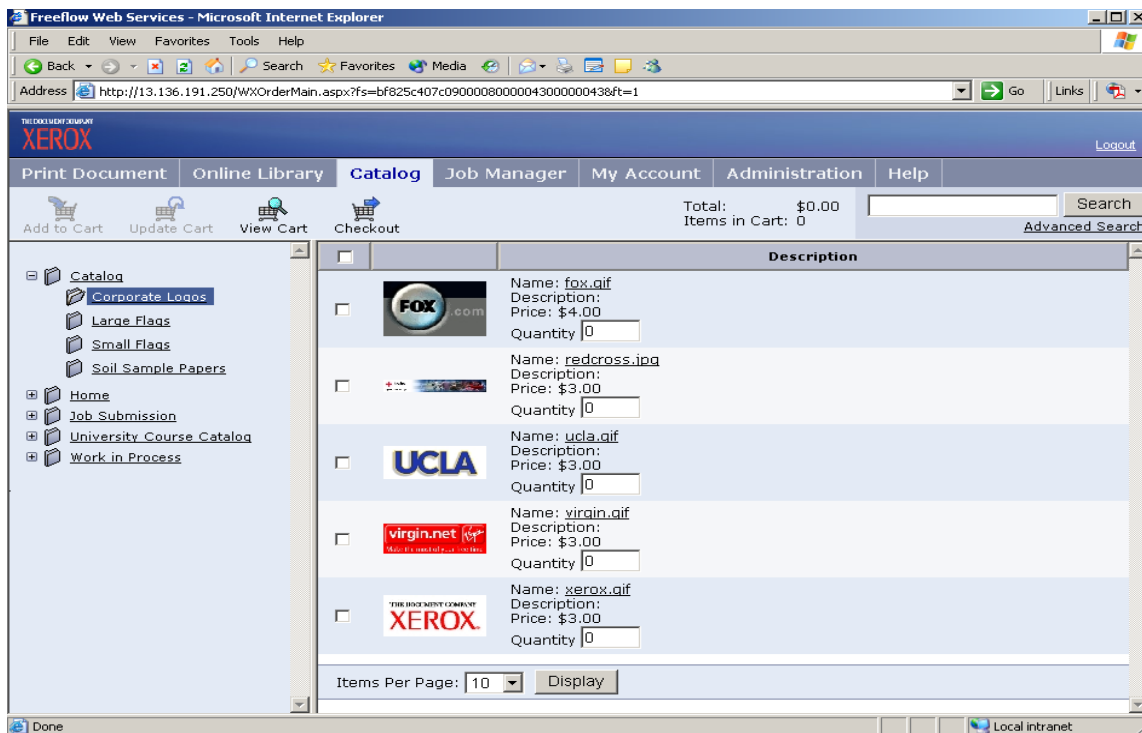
Freeflow Web Services - Microsoft Internet Explorer

File Edit View Favorites Tools Help

Back Search Favorites Media

Address http://13.136.191.250/WXOrderMain.aspx?fs=bf825c407c0900008000004300000043&ft=1 Go Links

THE DOCUMENT COMPANY
XEROX

Logout

Print Document | Online Library | Catalog | Job Manager | My Account | Administration | Help

Add to Cart Update Cart View Cart Checkout

Total: $0.00
Items in Cart: 0

Search
Advanced Search

Catalog
Corporate Logos
Large Flags
Small Flags
Soil Sample Papers
Home
Job Submission
University Course Catalog
Work in Process

Description

FOX .com
Name: fox.gif
Description:
Price: $4.00
Quantity 0

Name: redcross.jpg
Description:
Price: $3.00
Quantity 0

UCLA
Name: ucla.gif
Description:
Price: $3.00
Quantity 0

virgin.net
Name: virgin.gif
Description:
Price: $3.00
Quantity 0

THE DOCUMENT COMPANY
XEROX.
Name: xerox.gif
Description:
Price: $3.00
Quantity 0

Items Per Page: 10 Display

Done Local intranet